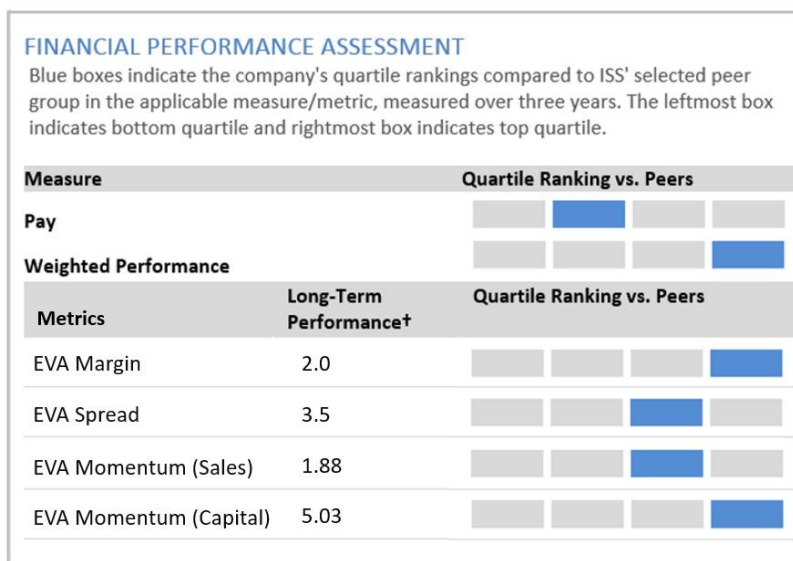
FINANCIAL PERFORMANCE ASSESSMENT

Blue boxes indicate the company's quartile rankings compared to ISS' selected peer group in the applicable measure/metric, measured over three years. The leftmost box indicates bottom quartile and rightmost box indicates top quartile.

| Measure | Quartile Ranking vs. Peers |
|---|---|
| Pay | |
| Weighted Performance | |

| Metrics | Long-Term Performance† | Quartile Ranking vs. Peers |
|---|---|---|
| EVA Margin | 2.0 | |
| EVA Spread | 3.5 | |
| EVA Momentum (Sales) | 1.88 | |
| EVA Momentum (Capital) | 5.03 | |